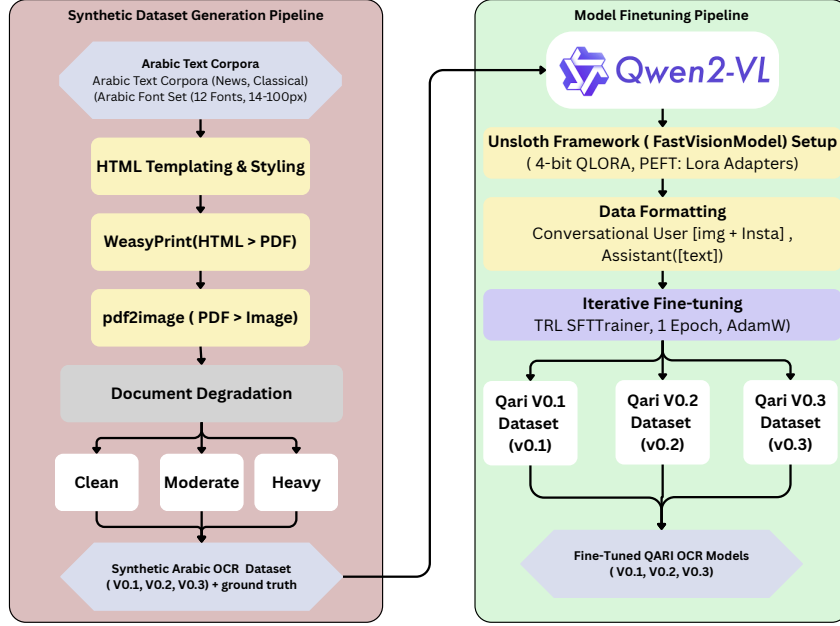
Synthetic Dataset Generation Pipeline

Arabic Text Corpora
Arabic Text Corpora (News, Classical)
(Arabic Font Set (12 Fonts, 14-100px)

HTML Templating & Styling

WeasyPrint(HTML > PDF)

pdf2image ( PDF > Image)

Document Degradation

Clean

Moderate

Heavy

Synthetic Arabic OCR Dataset
( V0.1, V0.2, V0.3) + ground truth

Model Finetuning Pipeline

Qwen2-VL

Unsloth Framework ( FastVisionModel) Setup
( 4-bit QLORA, PEFT: Lora Adapters)

Data Formatting
Conversational User [img + Insta] , Assistant([text])

Iterative Fine-tuning
TRL SFTTrainer, 1 Epoch, AdamW)

Qari V0.1 Dataset (v0.1)

Qari V0.2 Dataset (v0.2)

Qari V0.3 Dataset (v0.3)

Fine-Tuned QARI OCR Models
( V0.1, V0.2, V0.3)